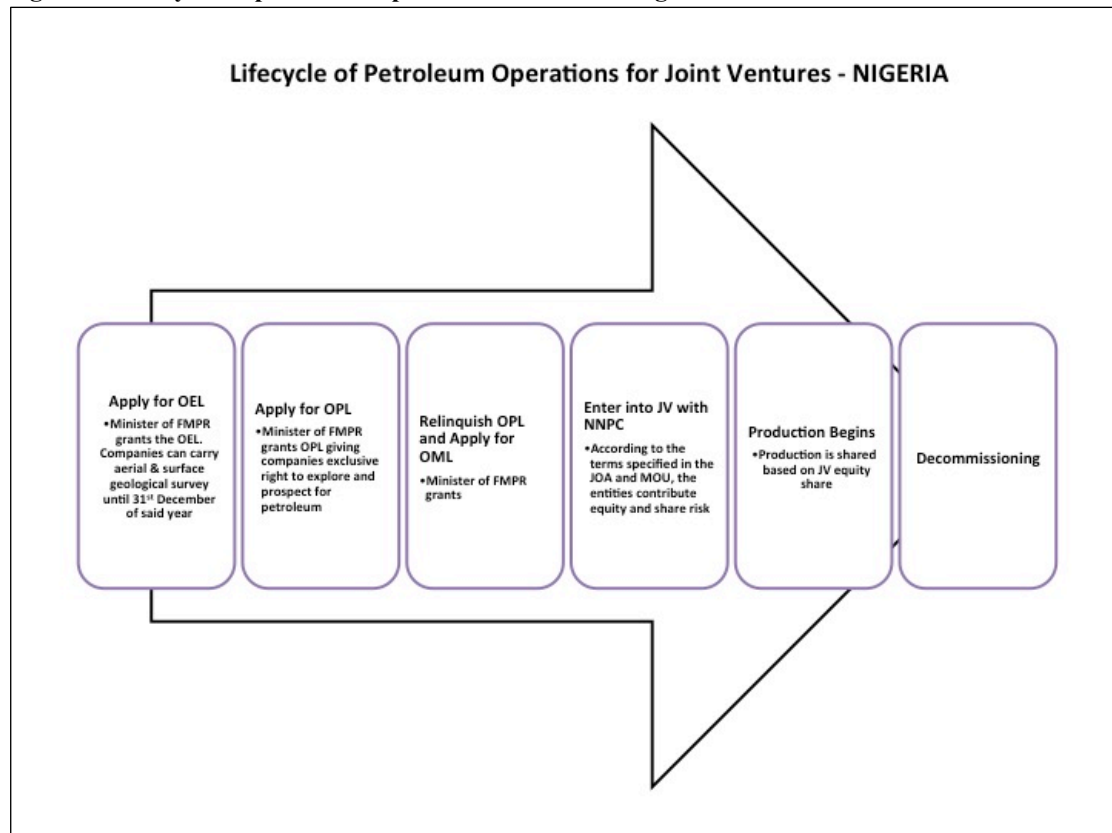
Lifecycle of Petroleum Operations for Joint Ventures - NIGERIA

Apply for OEL
•Minister of FMPR grants the OEL. Companies can carry aerial & surface geological survey until 31$^{st}$ December of said year

Apply for OPL
•Minister of FMPR grants OPL giving companies exclusive right to explore and prospect for petroleum

Relinquish OPL and Apply for OML
•Minister of FMPR grants

Enter into JV with NNPC
•According to the terms specified in the JOA and MOU, the entities contribute equity and share risk

Production Begins
•Production is shared based on JV equity share

Decommissioning